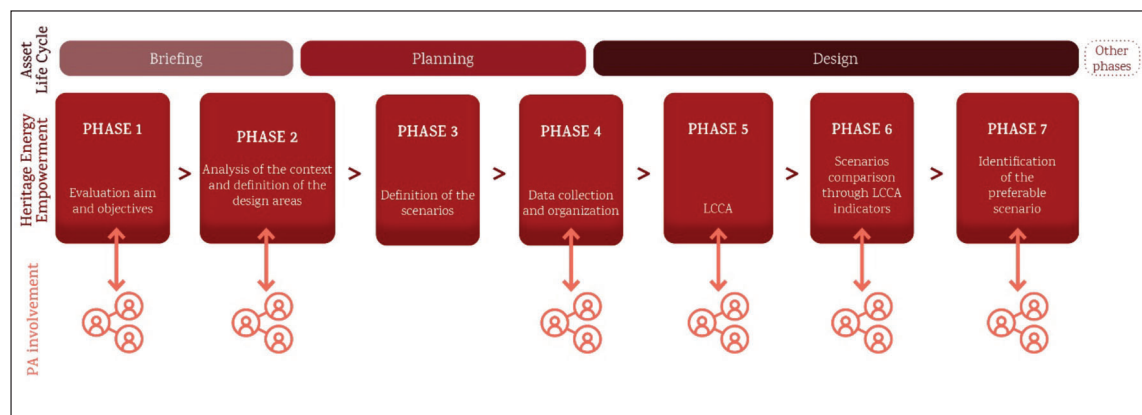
Asset Life Cycle

Briefing

Planning

Design

Other phases

Heritage Energy Empowerment

PHASE 1

Evaluation aim and objectives

>

PHASE 2

Analysis of the context and definition of the design areas

>

PHASE 3

Definition of the scenarios

>

PHASE 4

Data collection and organization

>

PHASE 5

LCCA

>

PHASE 6

Scenarios comparison through LCCA indicators

>

PHASE 7

Identification of the preferable scenario

PA Involvement